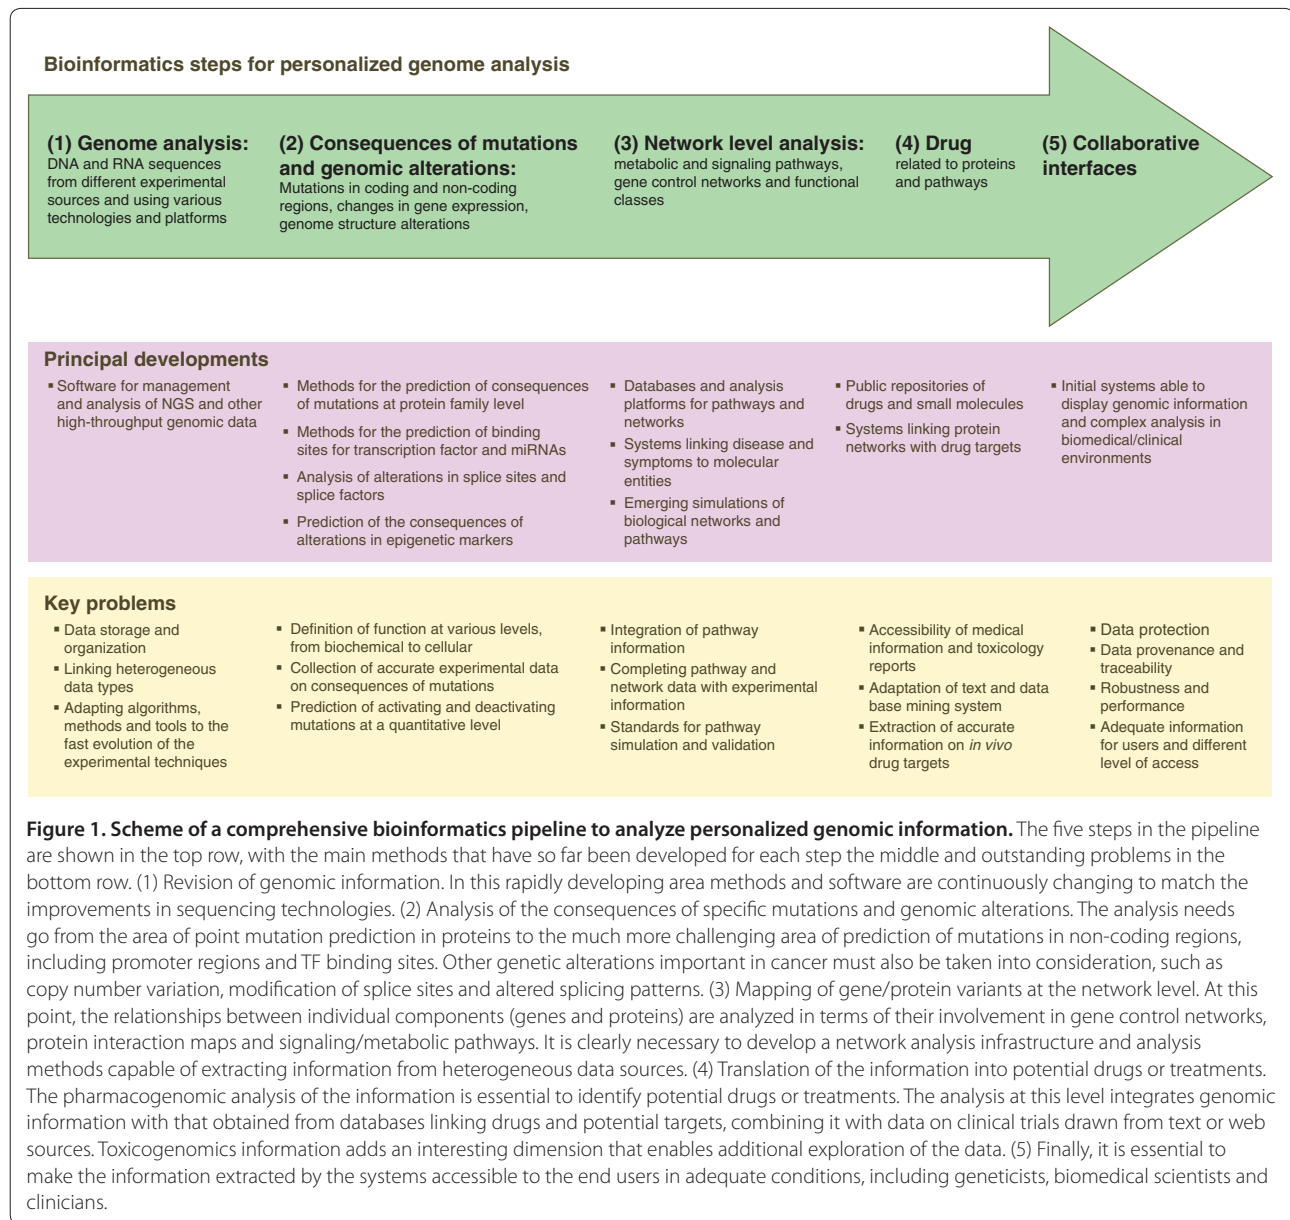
Bioinformatics steps for personalized genome analysis

(1) Genome analysis:
DNA and RNA sequences from different experimental sources and using various technologies and platforms

(2) Consequences of mutations and genomic alterations:
Mutations in coding and non-coding regions, changes in gene expression, genome structure alterations

(3) Network level analysis:
metabolic and signaling pathways, gene control networks and functional classes

(4) Drug
related to proteins and pathways

(5) Collaborative interfaces

Principal developments

▪ Software for management and analysis of NGS and other high-throughput genomic data

▪ Methods for the prediction of consequences of mutations at protein family level
▪ Methods for the prediction of binding sites for transcription factor and miRNAs
▪ Analysis of alterations in splice sites and splice factors
▪ Prediction of the consequences of alterations in epigenetic markers

▪ Databases and analysis platforms for pathways and networks
▪ Systems linking disease and symptoms to molecular entities
▪ Emerging simulations of biological networks and pathways

▪ Public repositories of drugs and small molecules
▪ Systems linking protein networks with drug targets

▪ Initial systems able to display genomic information and complex analysis in biomedical/clinical environments

Key problems

▪ Data storage and organization
▪ Linking heterogeneous data types
▪ Adapting algorithms, methods and tools to the fast evolution of the experimental techniques

▪ Definition of function at various levels, from biochemical to cellular
▪ Collection of accurate experimental data on consequences of mutations
▪ Prediction of activating and deactivating mutations at a quantitative level

▪ Integration of pathway information
▪ Completing pathway and network data with experimental information
▪ Standards for pathway simulation and validation

▪ Accessibility of medical information and toxicology reports
▪ Adaptation of text and data base mining system
▪ Extraction of accurate information on in vivo drug targets

▪ Data protection
▪ Data provenance and traceability
▪ Robustness and performance
▪ Adequate information for users and different level of access

Figure 1. Scheme of a comprehensive bioinformatics pipeline to analyze personalized genomic information. The five steps in the pipeline are shown in the top row, with the main methods that have so far been developed for each step the middle and outstanding problems in the bottom row. (1) Revision of genomic information. In this rapidly developing area methods and software are continuously changing to match the improvements in sequencing technologies. (2) Analysis of the consequences of specific mutations and genomic alterations. The analysis needs go from the area of point mutation prediction in proteins to the much more challenging area of prediction of mutations in non-coding regions, including promoter regions and TF binding sites. Other genetic alterations important in cancer must also be taken into consideration, such as copy number variation, modification of splice sites and altered splicing patterns. (3) Mapping of gene/protein variants at the network level. At this point, the relationships between individual components (genes and proteins) are analyzed in terms of their involvement in gene control networks, protein interaction maps and signaling/metabolic pathways. It is clearly necessary to develop a network analysis infrastructure and analysis methods capable of extracting information from heterogeneous data sources. (4) Translation of the information into potential drugs or treatments. The pharmacogenomic analysis of the information is essential to identify potential drugs or treatments. The analysis at this level integrates genomic information with that obtained from databases linking drugs and potential targets, combining it with data on clinical trials drawn from text or web sources. Toxicogenomics information adds an interesting dimension that enables additional exploration of the data. (5) Finally, it is essential to make the information extracted by the systems accessible to the end users in adequate conditions, including geneticists, biomedical scientists and clinicians.